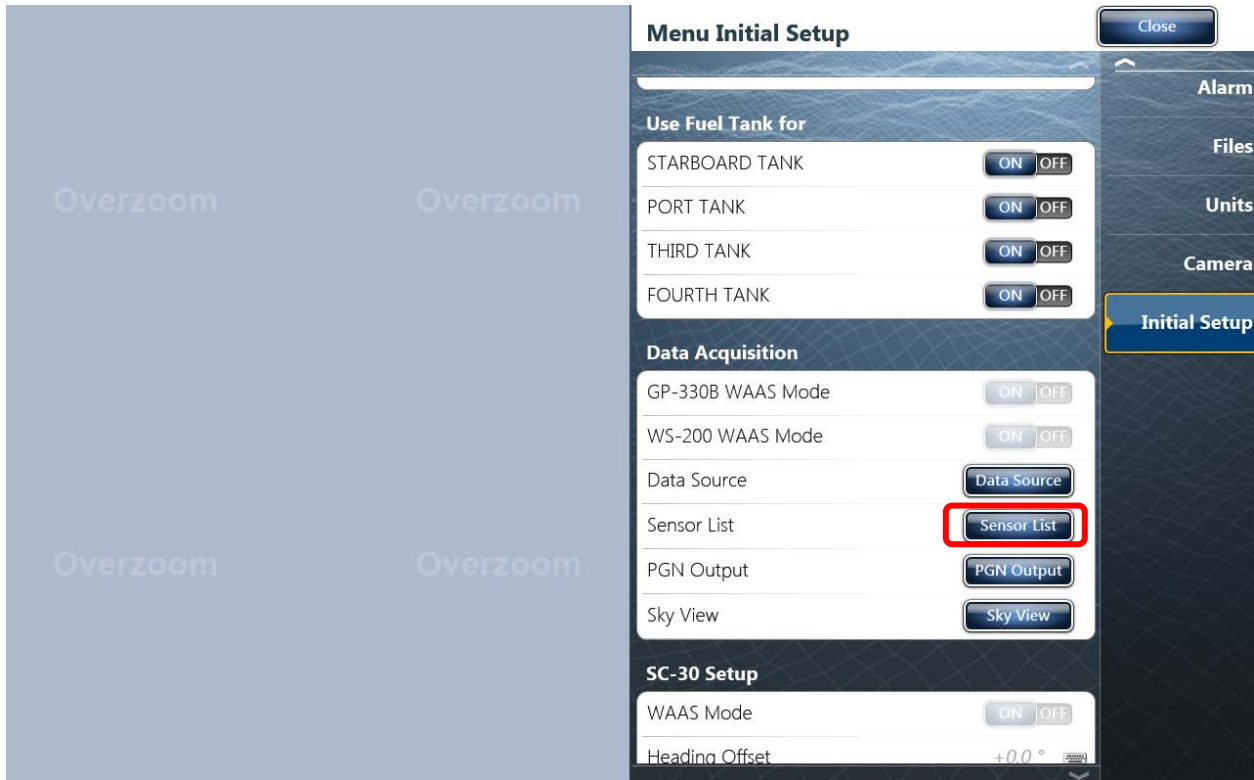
Overzoom Overzoom

Overzoom Overzoom

Menu Initial Setup

Close

Use Fuel Tank for

STARBOARD TANK ON OFF

PORT TANK ON OFF

THIRD TANK ON OFF

FOURTH TANK ON OFF

Data Acquisition

GP-330B WAAS Mode ON OFF

WS-200 WAAS Mode ON OFF

Data Source Data Source

Sensor List Sensor List

PGN Output PGN Output

Sky View Sky View

SC-30 Setup

WAAS Mode ON OFF

Heading Offset +0.0 °

Alarm

Files

Units

Camera

Initial Setup